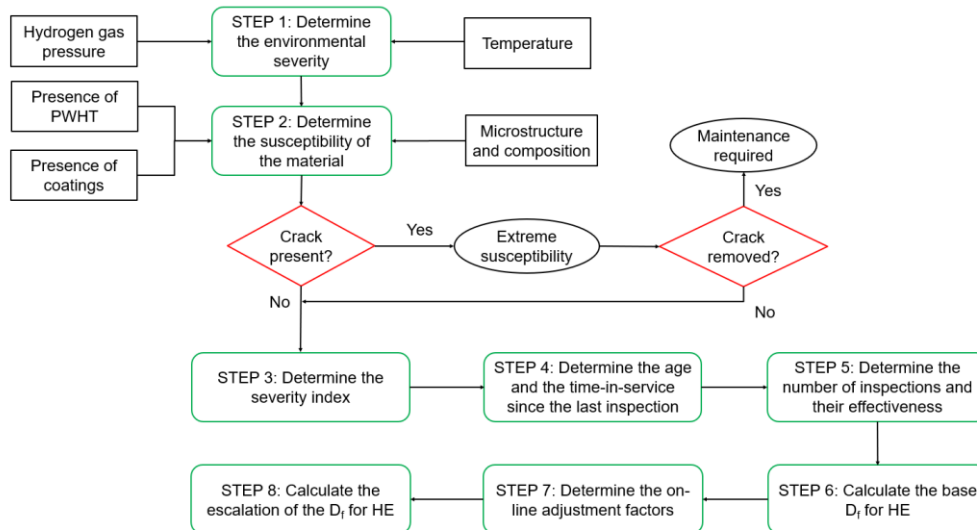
Hydrogen gas pressure

STEP 1: Determine the environmental severity

Temperature

Presence of PWHT

STEP 2: Determine the susceptibility of the material

Microstructure and composition

Presence of coatings

Maintenance required

Yes

Crack present?

Yes

Extreme susceptibility

Crack removed?

No

No

STEP 3: Determine the severity index

STEP 4: Determine the age and the time-in-service since the last inspection

STEP 5: Determine the number of inspections and their effectiveness

STEP 8: Calculate the escalation of the $D_f$ for HE

STEP 7: Determine the on-line adjustment factors

STEP 6: Calculate the base $D_f$ for HE